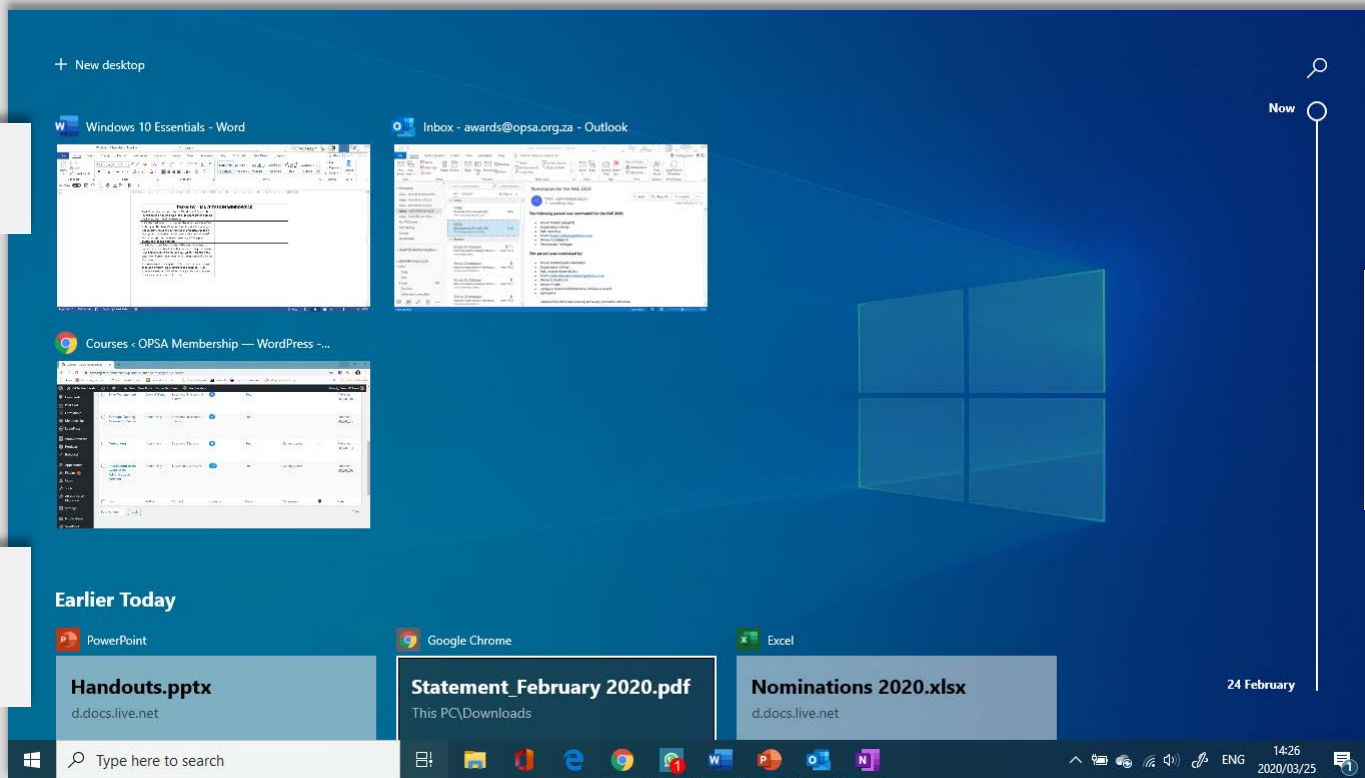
+ New desktop

Now

Windows 10 Essentials - Word

Inbox - awards@opsa.org.za - Outlook

Courses ‹ OPSA Membership — WordPress -...

Earlier Today

PowerPoint

Handouts.pptx

d.docs.live.net

Google Chrome

Statement_February 2020.pdf

This PC\Downloads

Excel

Nominations 2020.xlsx

d.docs.live.net

24 February

Type here to search

ENG

14:26
2020/03/25